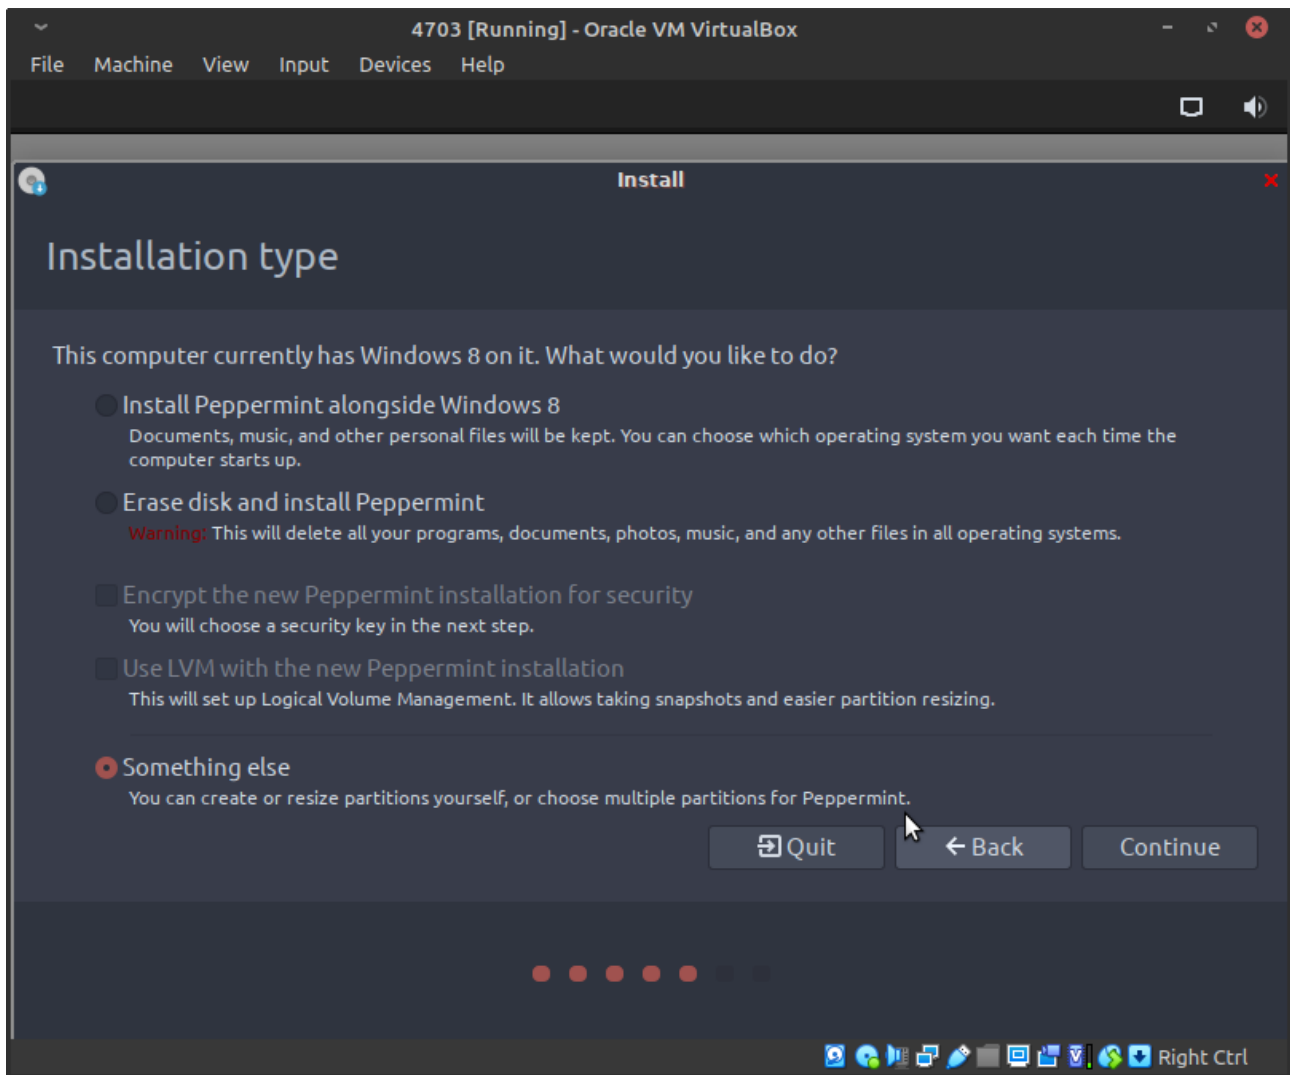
4703 [Running] - Oracle VM VirtualBox

File Machine View Input Devices Help

Install

Installation type

This computer currently has Windows 8 on it. What would you like to do?

Install Peppermint alongside Windows 8
Documents, music, and other personal files will be kept. You can choose which operating system you want each time the computer starts up.

Erase disk and install Peppermint
Warning: This will delete all your programs, documents, photos, music, and any other files in all operating systems.

Encrypt the new Peppermint installation for security
You will choose a security key in the next step.

Use LVM with the new Peppermint installation
This will set up Logical Volume Management. It allows taking snapshots and easier partition resizing.

Something else
You can create or resize partitions yourself, or choose multiple partitions for Peppermint.

Quit Back Continue

Right Ctrl